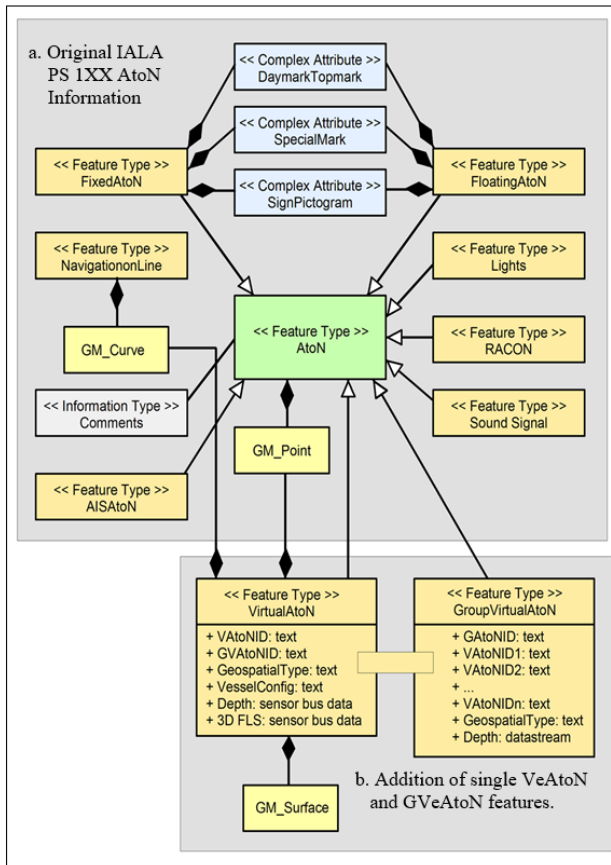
a. Original IALA PS 1XX AtoN Information

<< Complex Attribute >>
DaymarkTopmark

<< Complex Attribute >>
SpecialMark

<< Feature Type >>
FixedAtoN

<< Complex Attribute >>
SignPictogram

<< Feature Type >>
FloatingAtoN

<< Feature Type >>
NavigationonLine

<< Feature Type >>
Lights

<< Feature Type >>
AtoN

<< Feature Type >>
RACON

GM_Curve

<< Information Type >>
Comments

<< Feature Type >>
Sound Signal

GM_Point

<< Feature Type >>
AISAtoN

<< Feature Type >>
VirtualAtoN

+ VAtoNID: text
+ GVAtoNID: text
+ GeospatialType: text
+ VesselConfig: text
+ Depth: sensor bus data
+ 3D FLS: sensor bus data

<< Feature Type >>
GroupVirtualAtoN

+ GAtoNID: text
+ VAtoNID1: text
+ VAtoNID2: text
+ ...
+ VAtoNIDn: text
+ GeospatialType: text
+ Depth: datastream

GM_Surface

b. Addition of single VeAtoN and GVeAtoN features.